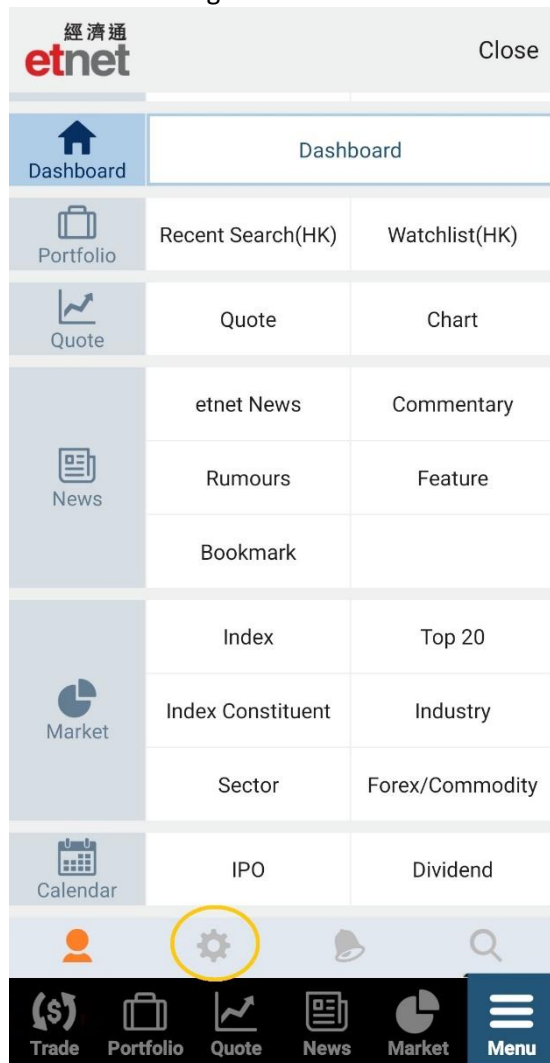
經濟通
etnet

Close

Dashboard

Dashboard

Portfolio

Recent Search(HK)

Watchlist(HK)

Quote

Quote

Chart

News

etnet News

Commentary

Rumours

Feature

Bookmark

Market

Index

Top 20

Index Constituent

Industry

Sector

Forex/Commodity

Calendar

IPO

Dividend

Trade

Portfolio

Quote

News

Market

Menu